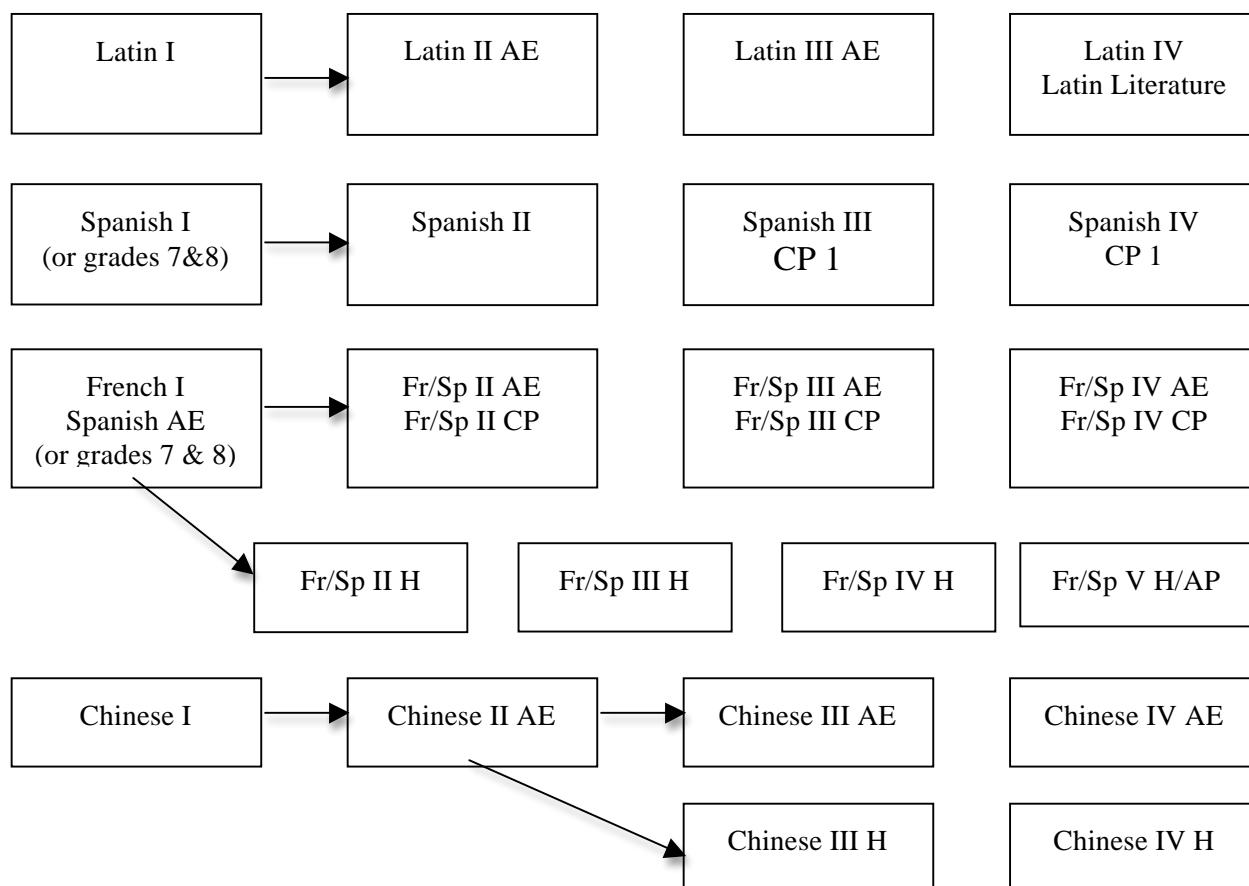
Latin I

Latin II AE

Latin III AE

Latin IV
Latin Literature

Spanish I
(or grades 7&8)

Spanish II

Spanish III
CP 1

Spanish IV
CP 1

French I
Spanish AE
(or grades 7 & 8)

Fr/Sp II AE
Fr/Sp II CP

Fr/Sp III AE
Fr/Sp III CP

Fr/Sp IV AE
Fr/Sp IV CP

Fr/Sp II H

Fr/Sp III H

Fr/Sp IV H

Fr/Sp V H/AP

Chinese I

Chinese II AE

Chinese III AE

Chinese IV AE

Chinese III H

Chinese IV H